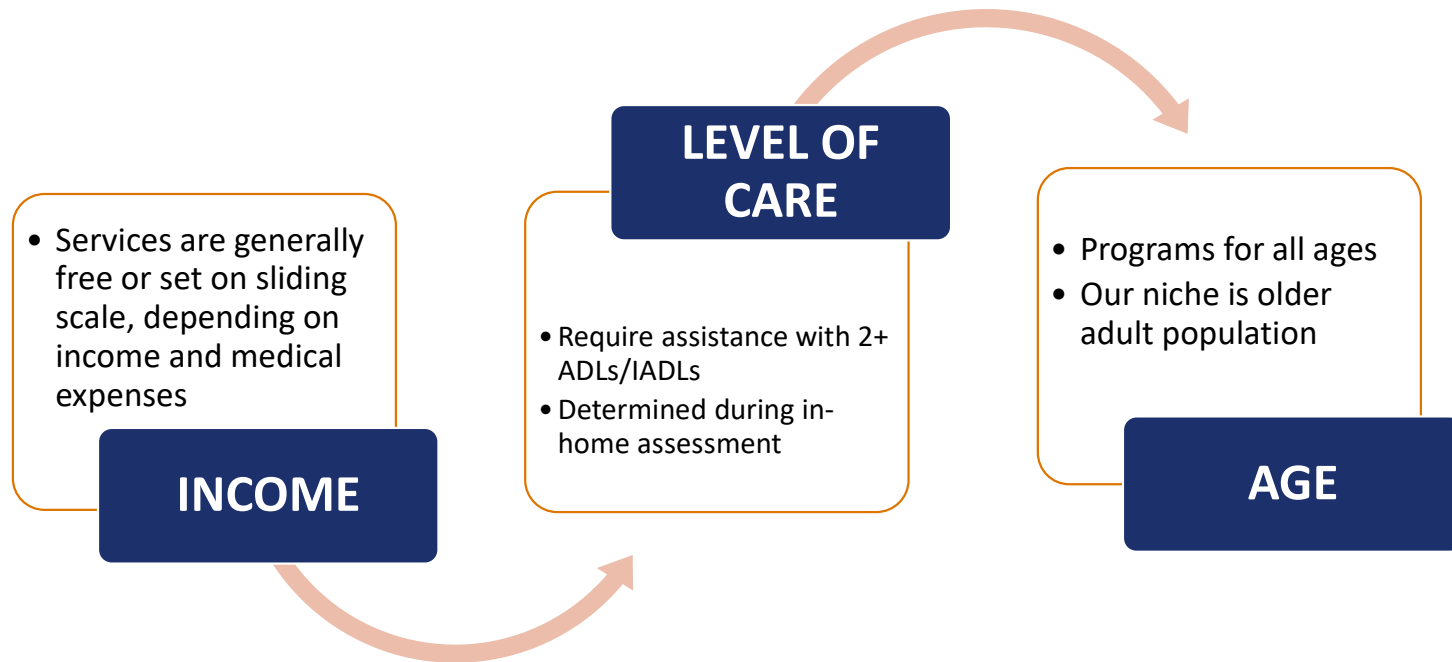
- Services are generally free or set on sliding scale, depending on income and medical expenses

INCOME

LEVEL OF CARE

- Require assistance with 2+ ADLs/IADLs
- Determined during in-home assessment

- Programs for all ages
- Our niche is older adult population

AGE